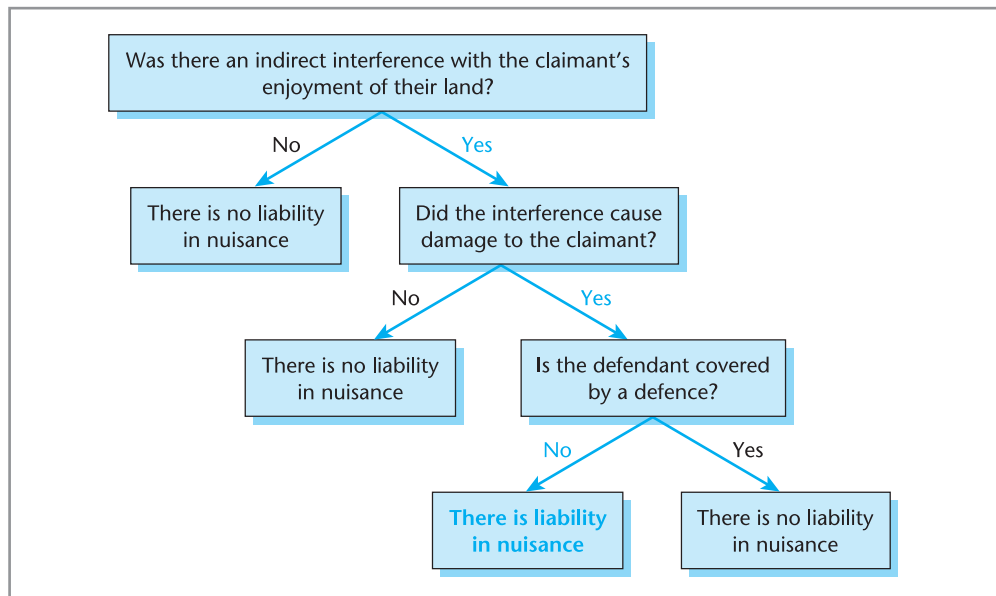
Was there an indirect interference with the claimant's enjoyment of their land?

No

Yes

There is no liability in nuisance

Did the interference cause damage to the claimant?

No

Yes

There is no liability in nuisance

Is the defendant covered by a defence?

No

Yes

There is liability in nuisance

There is no liability in nuisance